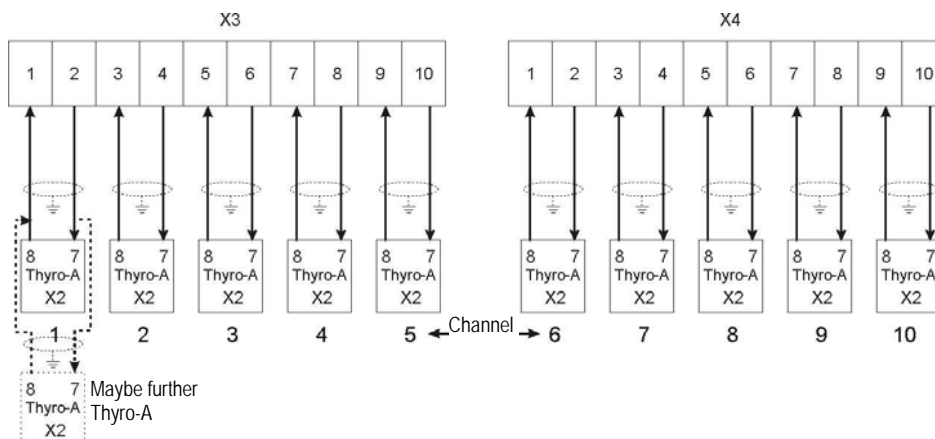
X3

| 1 | 2 | 3 | 4 | 5 | 6 | 7 | 8 | 9 | 10 |
|---|---|---|---|---|---|---|---|---|---|

X4

| 1 | 2 | 3 | 4 | 5 | 6 | 7 | 8 | 9 | 10 |
|---|---|---|---|---|---|---|---|---|---|

8 7 Thyro-A X2
8 7 Thyro-A X2
8 7 Thyro-A X2
8 7 Thyro-A X2
8 7 Thyro-A X2
8 7 Thyro-A X2
8 7 Thyro-A X2
8 7 Thyro-A X2
8 7 Thyro-A X2
8 7 Thyro-A X2

1 2 3 4 5 Channel 6 7 8 9 10

8 7 Thyro-A X2
Maybe further Thyro-A